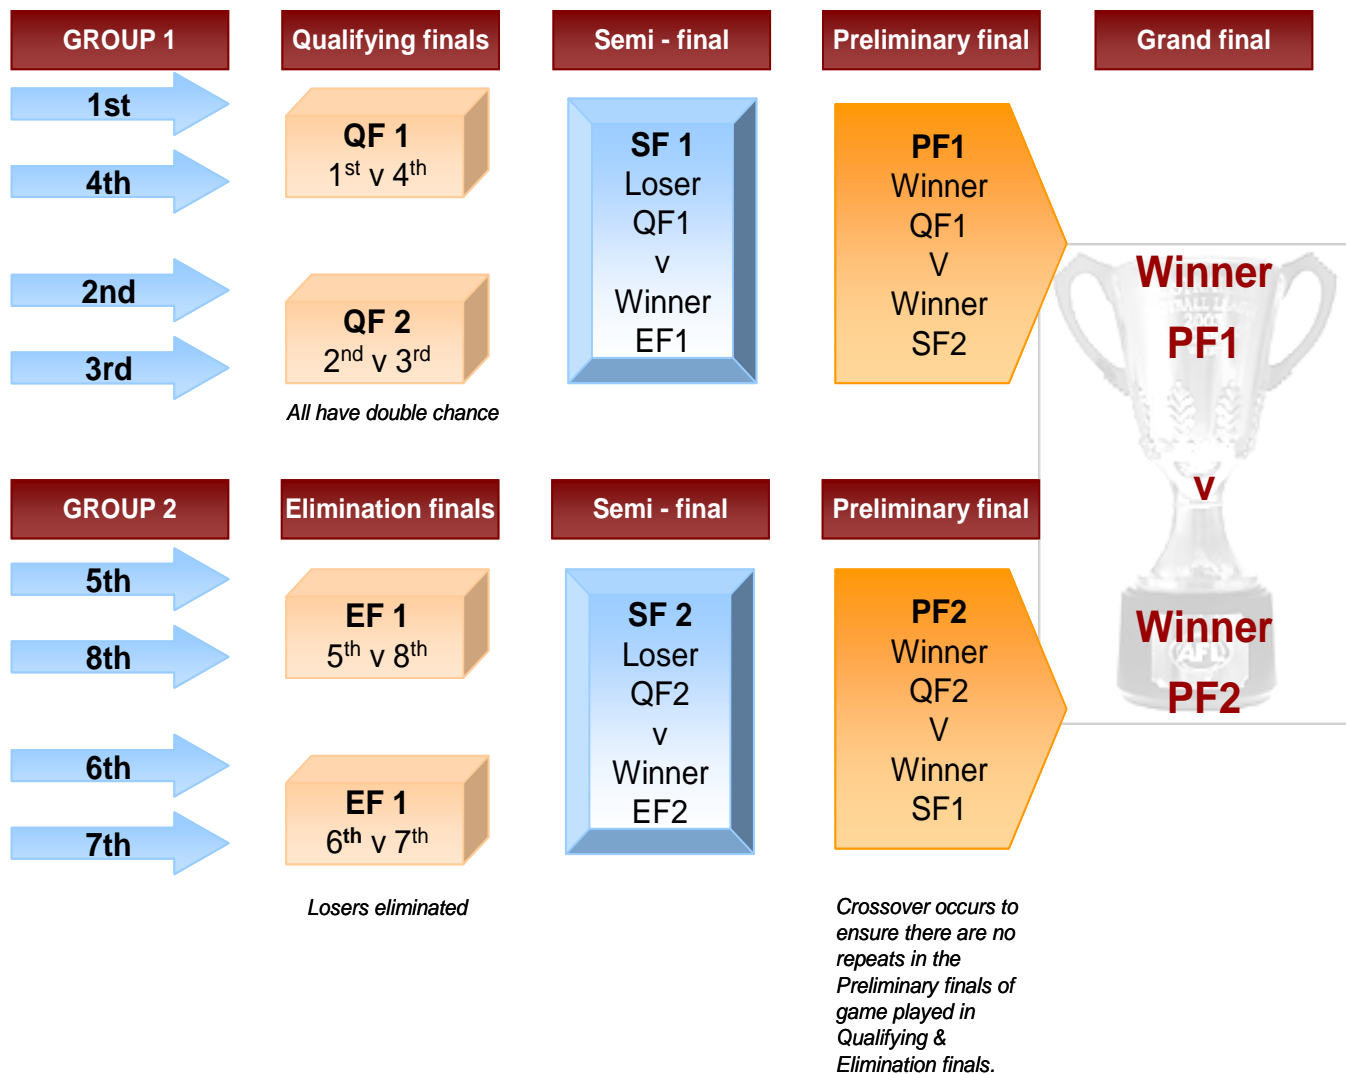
GROUP 1

Qualifying finals

Semi - final

Preliminary final

Grand final

1st

4th

2nd

3rd

QF 1
$1^{st}$ v $4^{th}$

QF 2
$2^{nd}$ v $3^{rd}$

All have double chance

SF 1
Loser
QF1
v
Winner
EF1

PF1
Winner
QF1
V
Winner
SF2

Winner
PF1
v
Winner
PF2

GROUP 2

Elimination finals

Semi - final

Preliminary final

5th

8th

6th

7th

EF 1
$5^{th}$ v $8^{th}$

EF 1
$6^{th}$ v $7^{th}$

Losers eliminated

SF 2
Loser
QF2
v
Winner
EF2

PF2
Winner
QF2
V
Winner
SF1

Crossover occurs to ensure there are no repeats in the Preliminary finals of game played in Qualifying & Elimination finals.